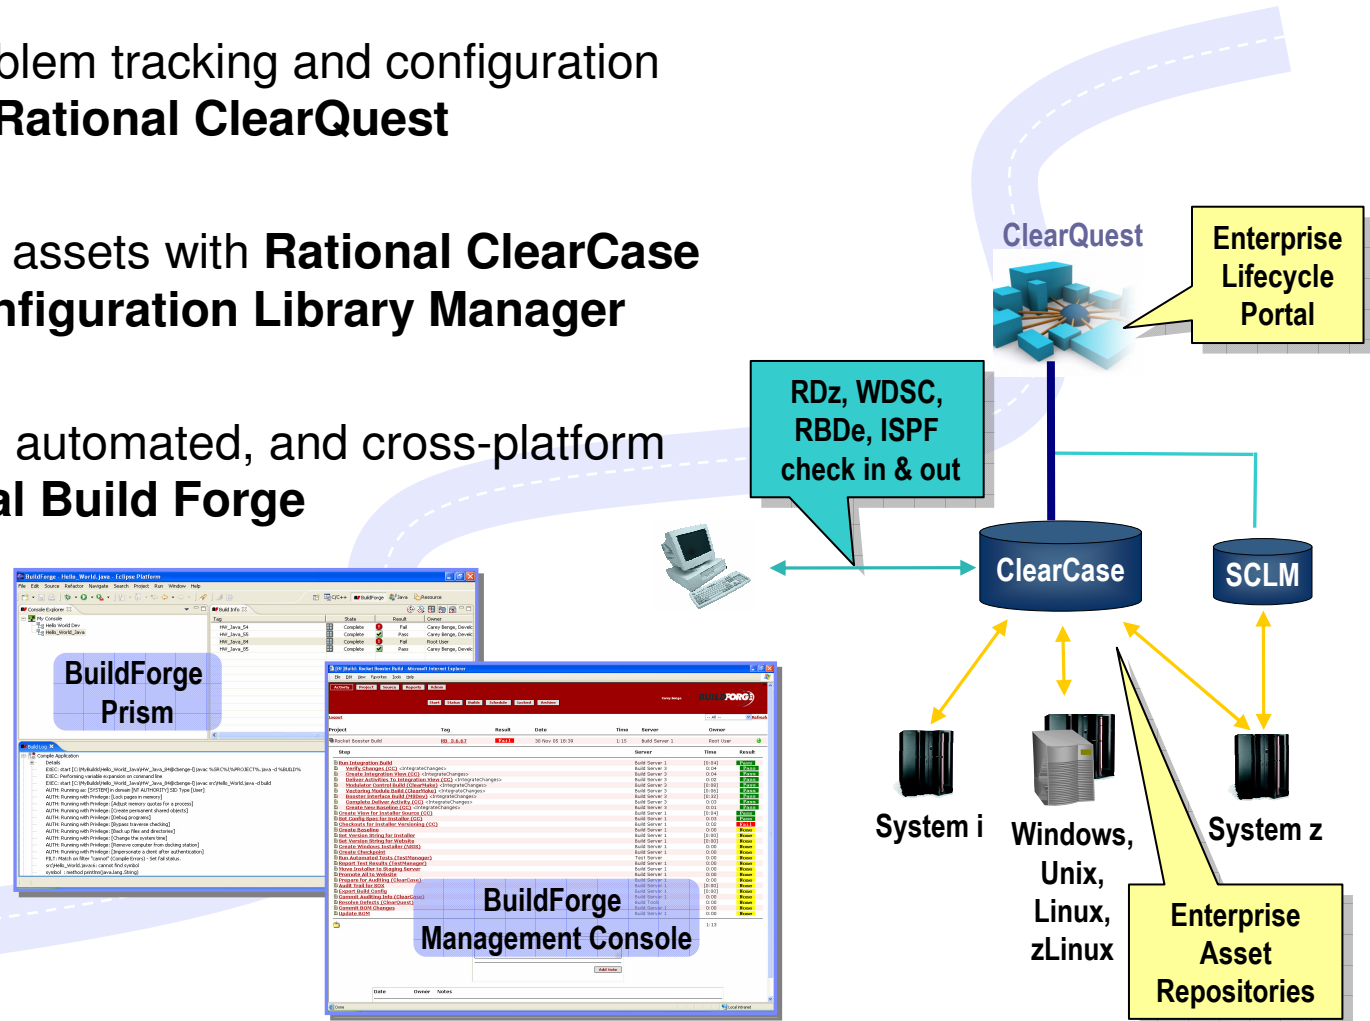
blem tracking and configuration
Rational ClearQuest

assets with Rational ClearCase
nfiguration Library Manager

automated, and cross-platform
al Build Forge

ClearQuest

Enterprise Lifecycle Portal

RDz, WDSC, RBDe, ISPF check in & out

ClearCase

SCLM

System i

Windows, Unix, Linux, zLinux

System z

Enterprise Asset Repositories

BuildForge Prism

BuildForge Management Console